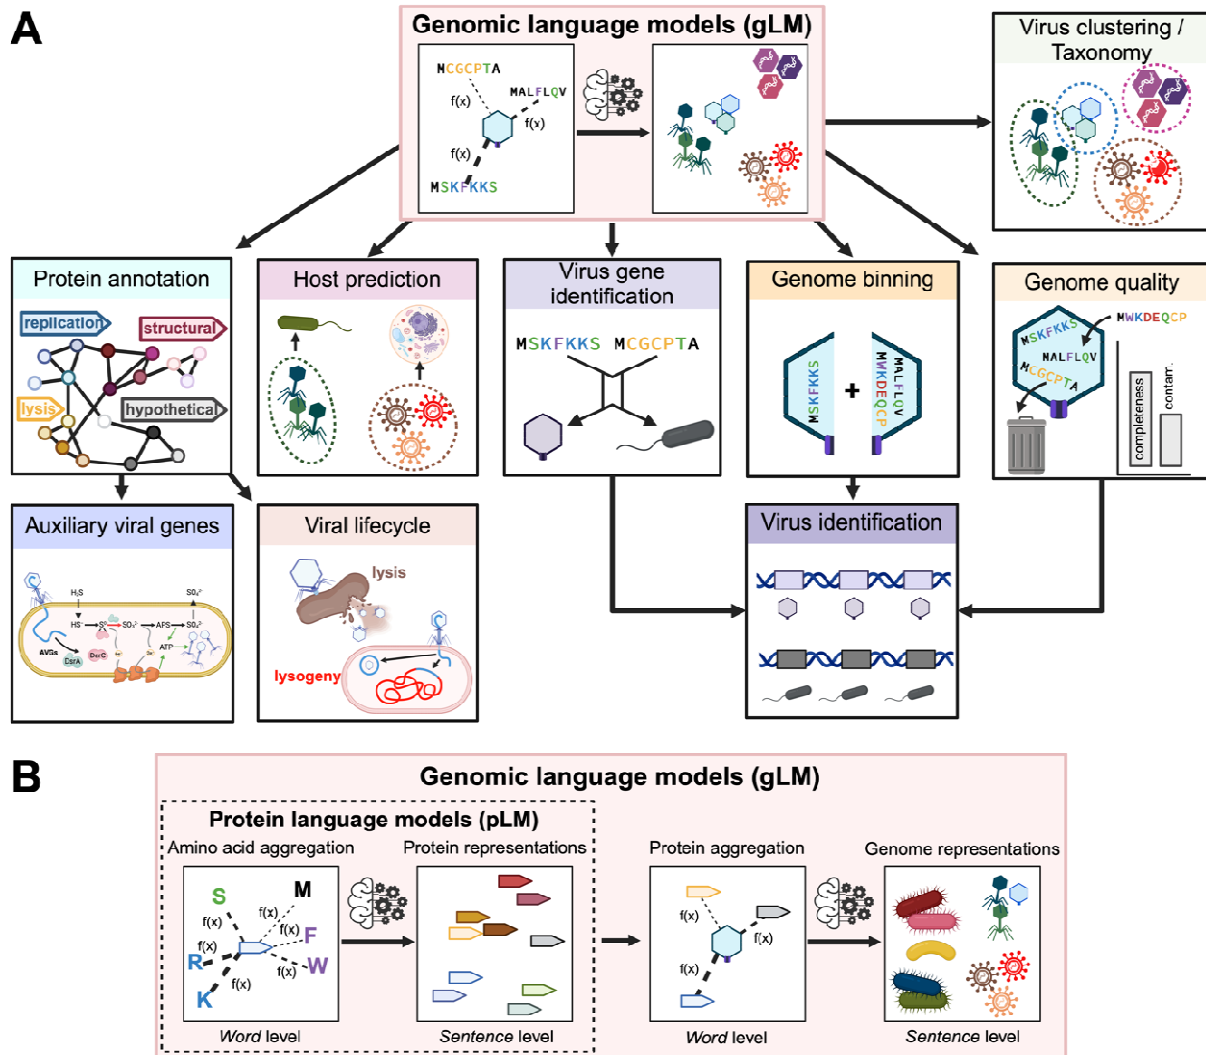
A

Genomic language models (gLM)

MCGCPTA
MALFLQV
f(x)
f(x)
f(x)
MSKFKKS

Virus clustering / Taxonomy

Protein annotation
replication
structural
lysis
hypothetical

Host prediction

Virus gene identification
MSKFKKS MCGCPTA

Genome binning
MSKFKKS
+
MALFLQV
MWKDEQCP

Genome quality
MSKFKKS
MWKDEQCP
MALFLQV
MCGCPTA
completeness
contam.

Auxiliary viral genes
$H_2S$
$SO_4^{2-}$
HS⁻
S⁰
$SO_3^{2-}$
APS
$SO_4^{2-}$
AMGs
DsrA
DsrC
ATP

Viral lifecycle
lysis
lysogeny

Virus identification

B

Genomic language models (gLM)

Protein language models (pLM)
Amino acid aggregation
S
M
f(x)
f(x)
f(x)
F
f(x)
R
W
f(x)
f(x)
K
Word level

Protein representations
Sentence level

Protein aggregation
f(x)
f(x)
f(x)
Word level

Genome representations
Sentence level